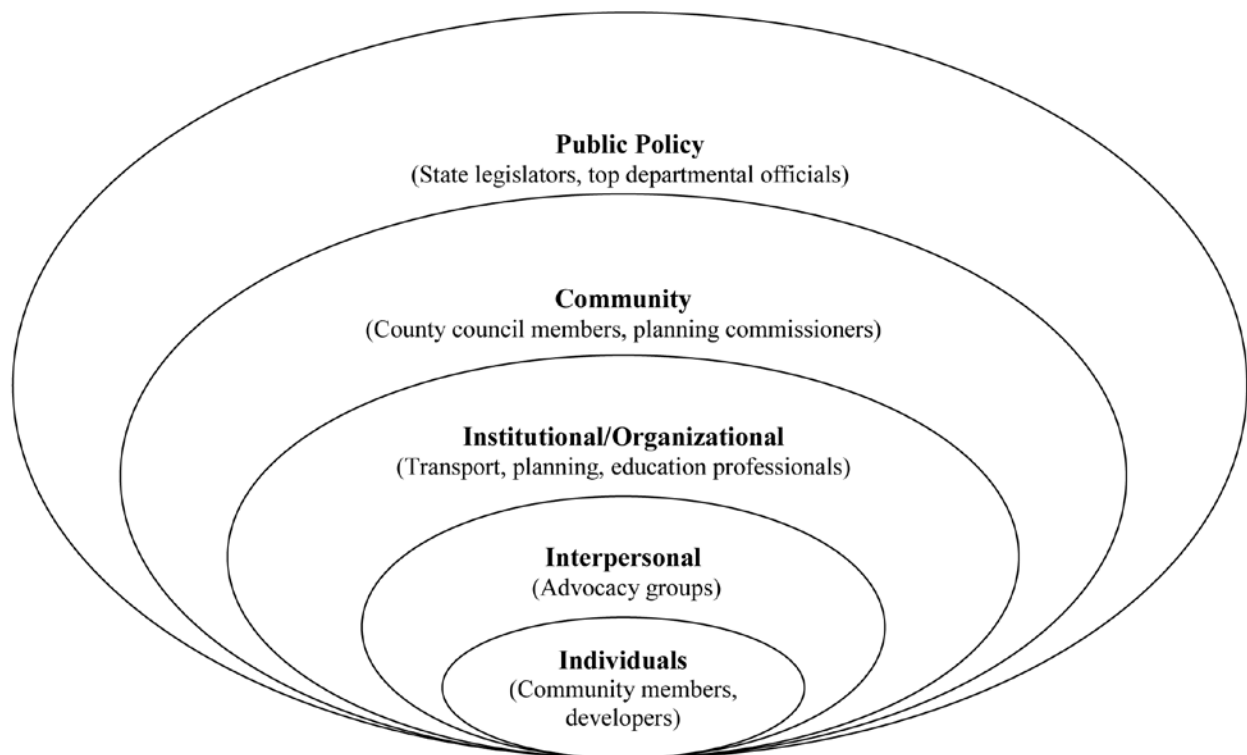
Public Policy
(State legislators, top departmental officials)

Community
(County council members, planning commissioners)

Institutional/Organizational
(Transport, planning, education professionals)

Interpersonal
(Advocacy groups)

Individuals
(Community members, developers)